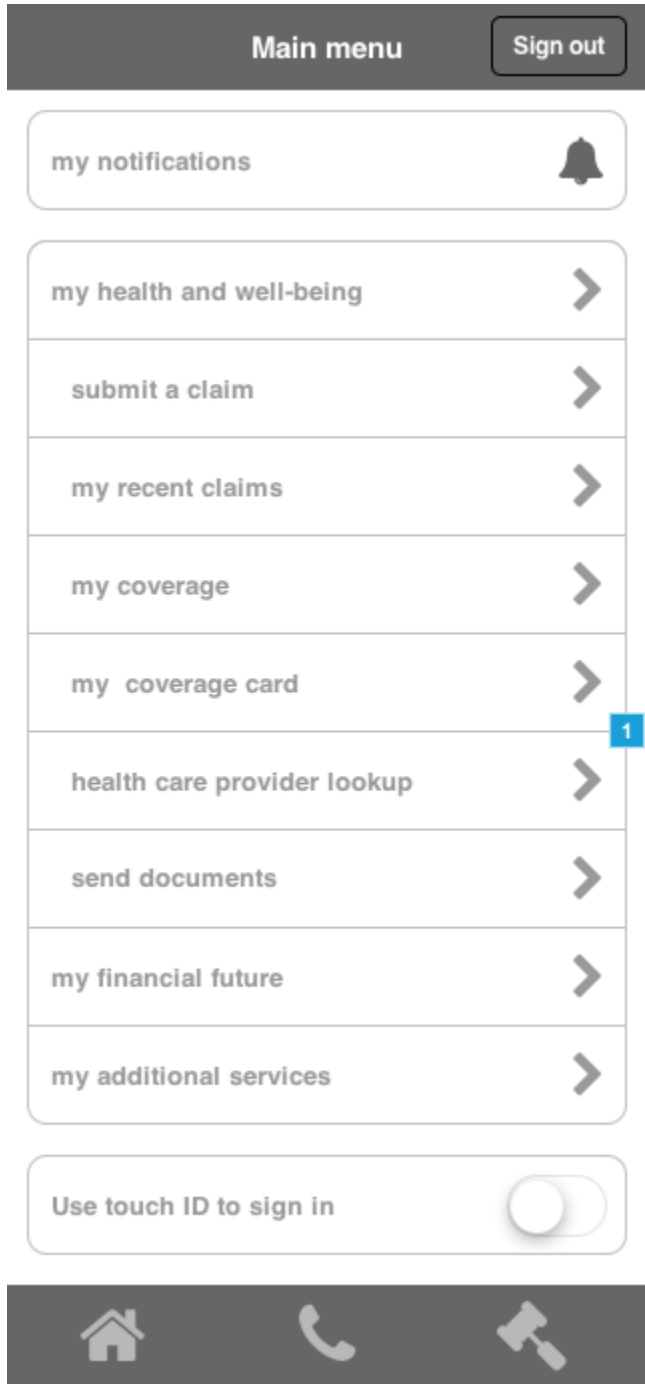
Main menu

Sign out

my notifications

my health and well-being

submit a claim

my recent claims

my coverage

my coverage card

1

health care provider lookup

send documents

my financial future

my additional services

Use touch ID to sign in